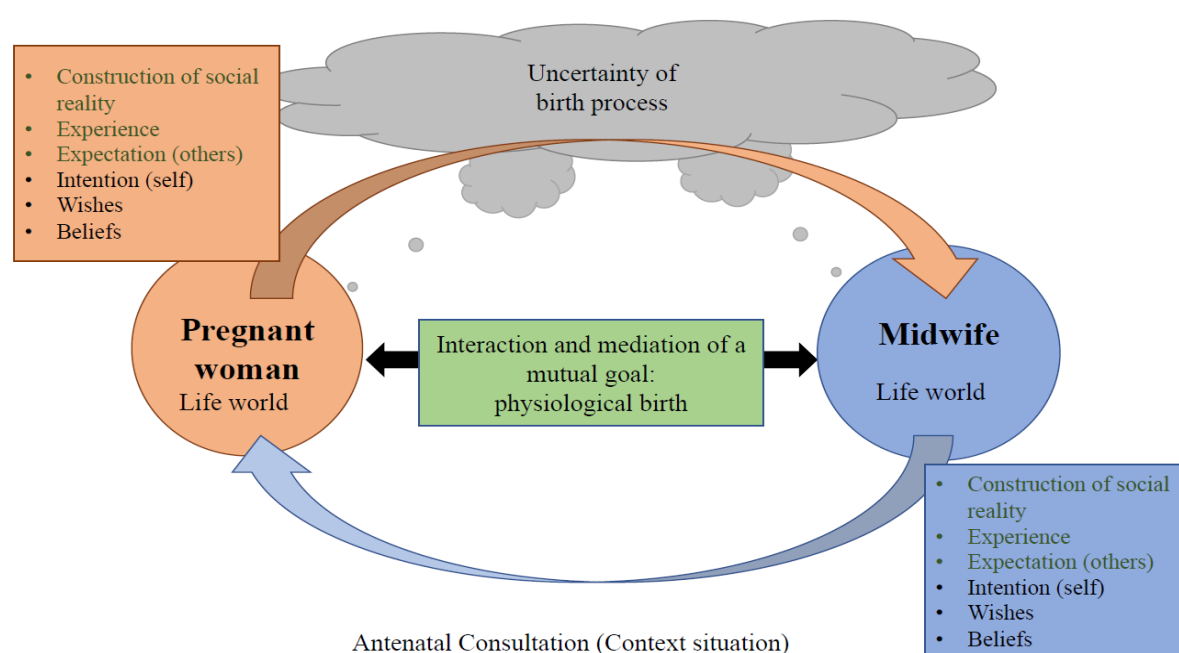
- Construction of social reality
- Experience
- Expectation (others)
- Intention (self)
- Wishes
- Beliefs

Uncertainty of birth process

Pregnant woman
Life world

Interaction and mediation of a mutual goal: physiological birth

Midwife
Life world

- Construction of social reality
- Experience
- Expectation (others)
- Intention (self)
- Wishes
- Beliefs

Antenatal Consultation (Context situation)